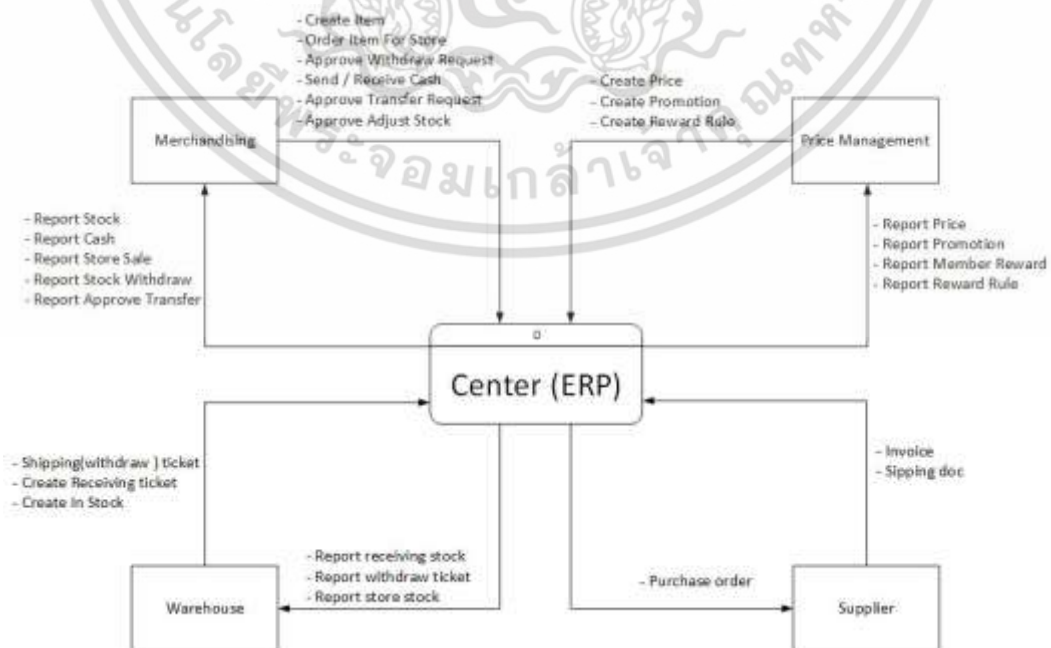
- Create Item
- Order Item For Store
- Approve Withdraw Request
- Send / Receive Cash
- Approve Transfer Request
- Approve Adjust Stock

Merchandising

- Create Price
- Create Promotion
- Create Reward Rule

Price Management

- Report Stock
- Report Cash
- Report Store Sale
- Report Stock Withdraw
- Report Approve Transfer

- Report Price
- Report Promotion
- Report Member Reward
- Report Reward Rule

0

Center (ERP)

- Shipping(withdraw ) ticket
- Create Receiving ticket
- Create In Stock

- Invoice
- Sipping doc

- Report receiving stock
- Report withdraw ticket
- Report store stock

- Purchase order

Warehouse

Supplier